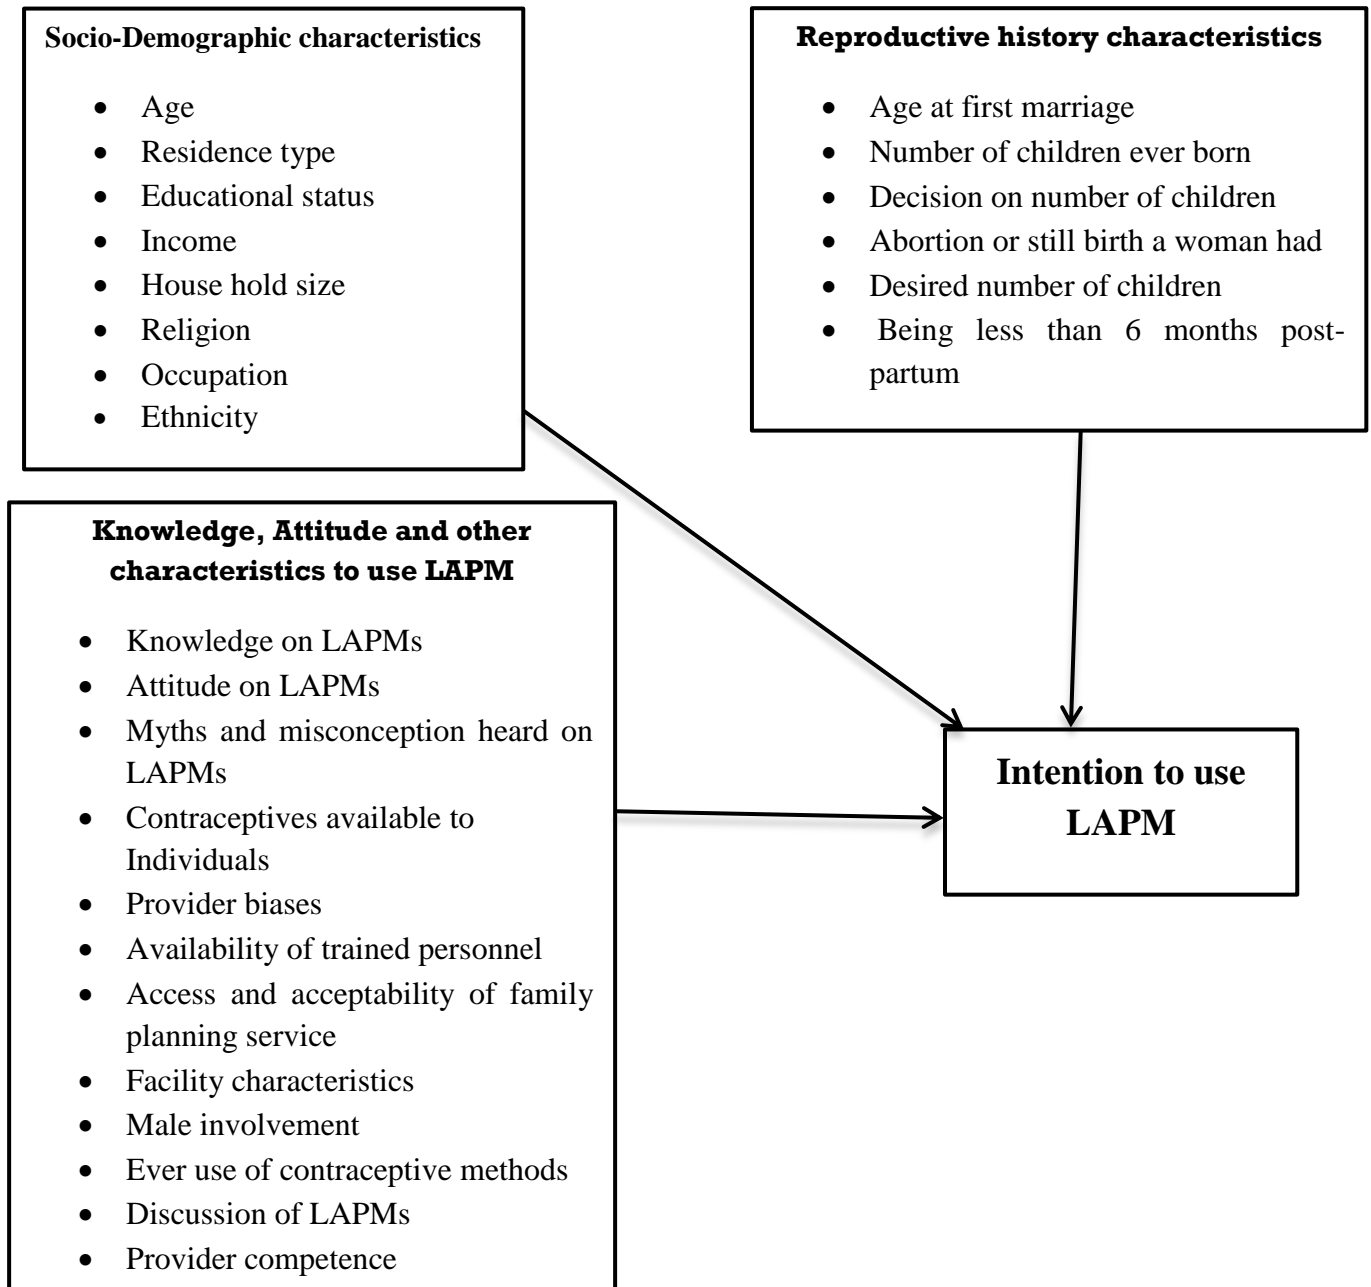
**Socio-Demographic characteristics**

- Age
- Residence type
- Educational status
- Income
- House hold size
- Religion
- Occupation
- Ethnicity

**Reproductive history characteristics**

- Age at first marriage
- Number of children ever born
- Decision on number of children
- Abortion or still birth a woman had
- Desired number of children
- Being less than 6 months postpartum

**Knowledge, Attitude and other characteristics to use LAPM**

- Knowledge on LAPMs
- Attitude on LAPMs
- Myths and misconception heard on LAPMs
- Contraceptives available to Individuals
- Provider biases
- Availability of trained personnel
- Access and acceptability of family planning service
- Facility characteristics
- Male involvement
- Ever use of contraceptive methods
- Discussion of LAPMs
- Provider competence

**Intention to use LAPM**